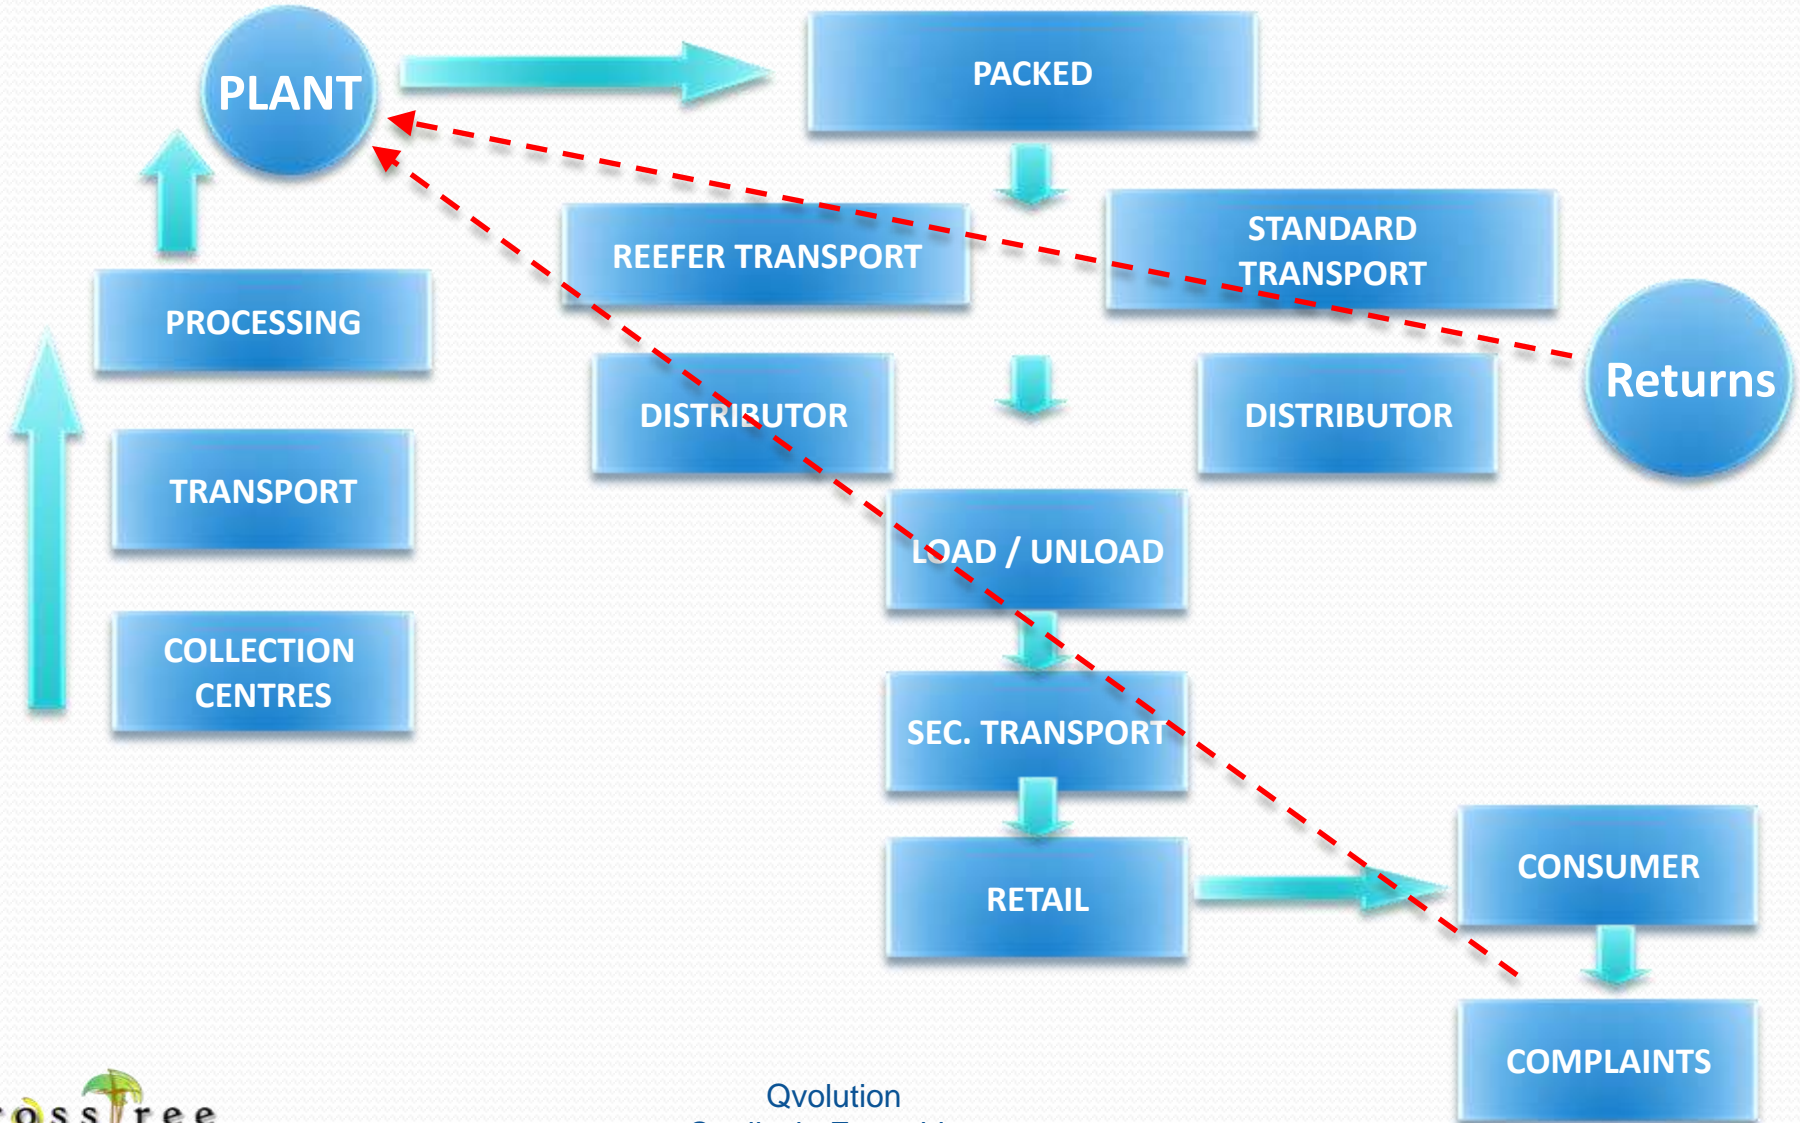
PLANT

PACKED

REEFER TRANSPORT

STANDARD TRANSPORT

PROCESSING

DISTRIBUTOR

DISTRIBUTOR

Returns

TRANSPORT

LOAD / UNLOAD

COLLECTION CENTRES

SEC. TRANSPORT

RETAIL

CONSUMER

COMPLAINTS

Qvolution

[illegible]

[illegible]oss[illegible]ree